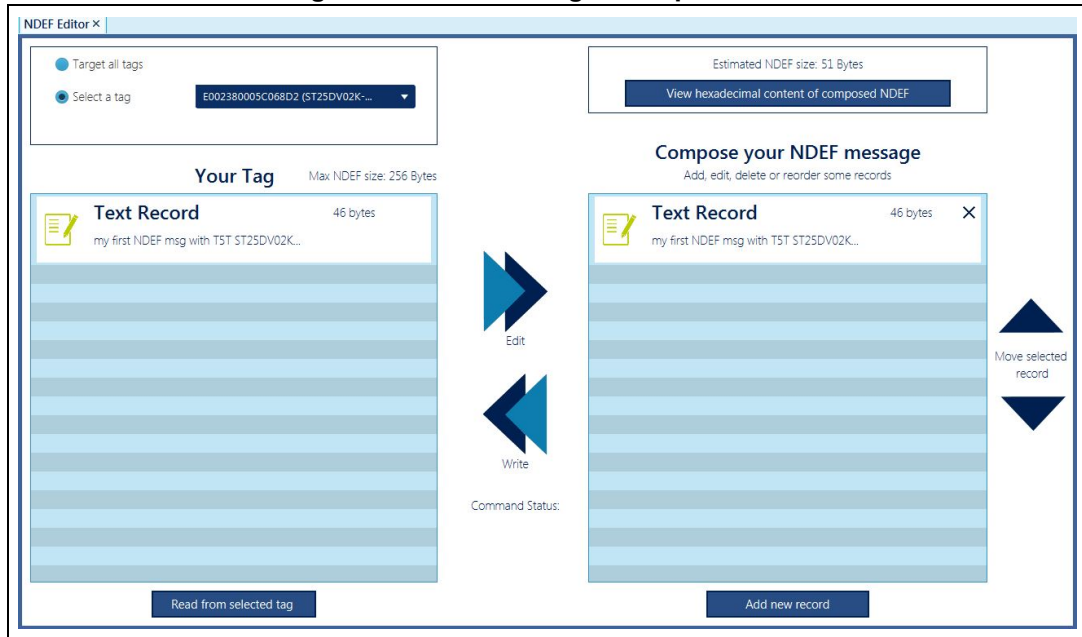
NDEF Editor ×

Target all tags

Select a tag E002380005C068D2 (ST25DV02K-...

Estimated NDEF size: 51 Bytes

View hexadecimal content of composed NDEF

Your Tag Max NDEF size: 256 Bytes

Compose your NDEF message

Add, edit, delete or reorder some records

Text Record 46 bytes

my first NDEF msg with T5T ST25DV02K...

Text Record 46 bytes ×

my first NDEF msg with T5T ST25DV02K...

Edit

Write

Command Status:

Move selected record

Read from selected tag

Add new record